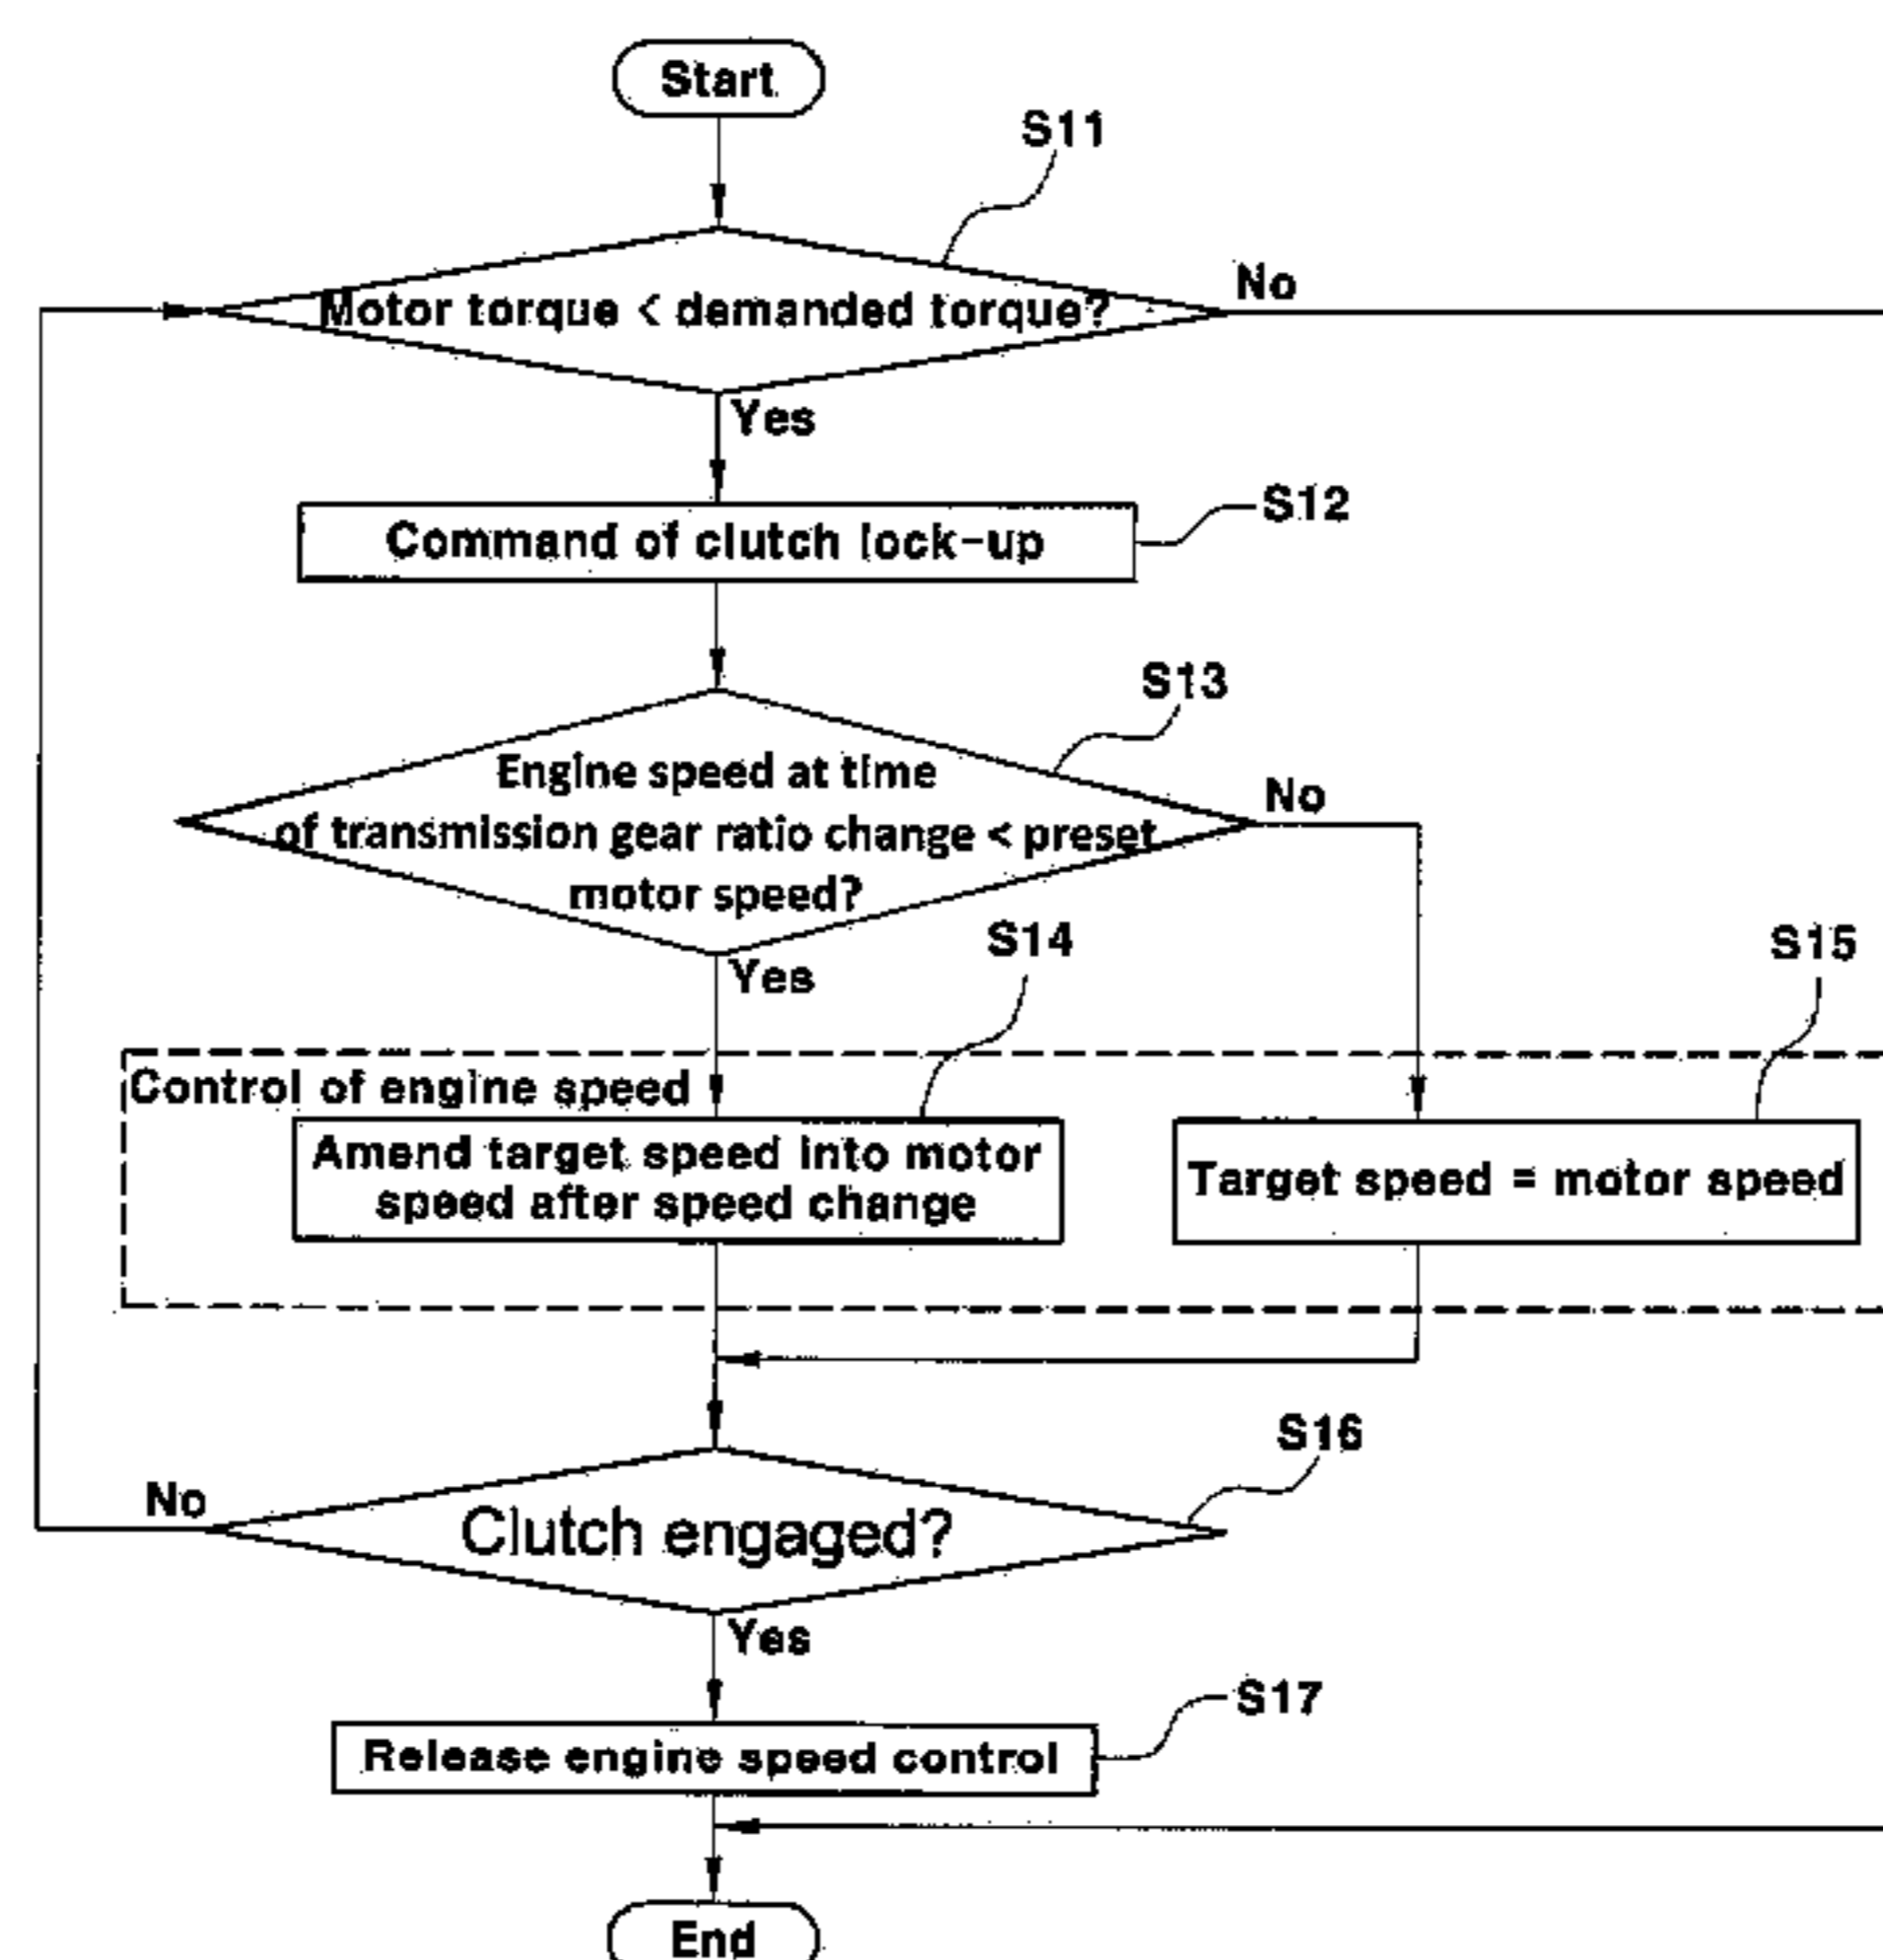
Start

S11

Motor torque < demanded torque?

No

Yes

Command of clutch lock-up

S12

S13

Engine speed at time of transmission gear ratio change < preset motor speed?

No

Yes

S14

S15

Control of engine speed

Amend target speed into motor speed after speed change

Target speed = motor speed

S16

No

Clutch engaged?

Yes

S17

Release engine speed control

End